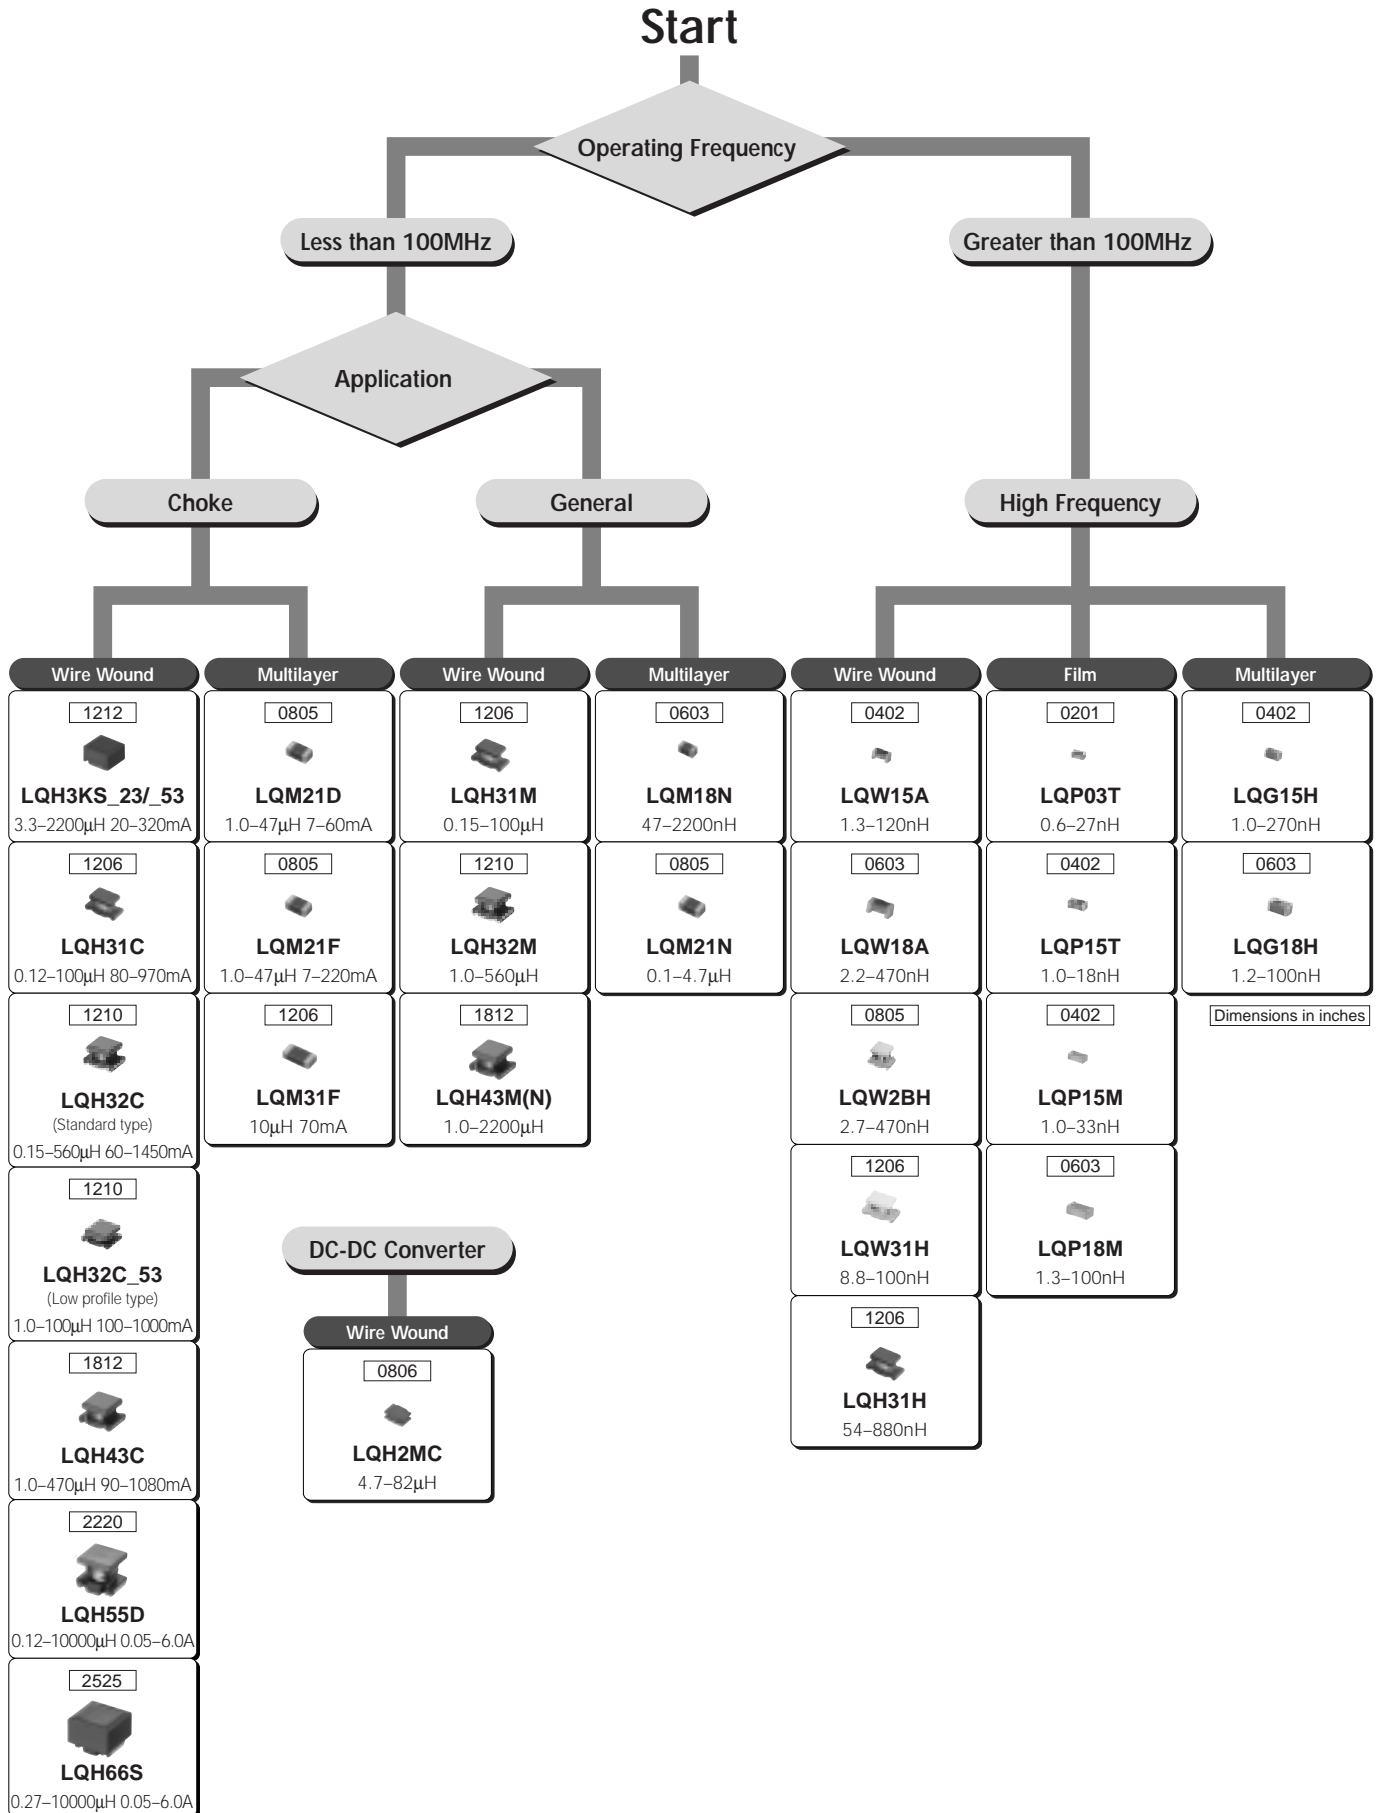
Start

Operating Frequency

Less than 100MHz

Greater than 100MHz

Application

Choke

General

High Frequency

Wire Wound

1212
LQH3KS_23/_53
3.3–2200μH 20–320mA

1206
LQH31C
0.12–100μH 80–970mA

1210
LQH32C
(Standard type)
0.15–560μH 60–1450mA

1210
LQH32C_53
(Low profile type)
1.0–100μH 100–1000mA

1812
LQH43C
1.0–470μH 90–1080mA

2220
LQH55D
0.12–10000μH 0.05–6.0A

2525
LQH66S
0.27–10000μH 0.05–6.0A

Multilayer

0805
LQM21D
1.0–47μH 7–60mA

0805
LQM21F
1.0–47μH 7–220mA

1206
LQM31F
10μH 70mA

Wire Wound

1206
LQH31M
0.15–100μH

1210
LQH32M
1.0–560μH

1812
LQH43M(N)
1.0–2200μH

Multilayer

0603
LQM18N
47–2200nH

0805
LQM21N
0.1–4.7μH

Wire Wound

0402
LQW15A
1.3–120nH

0603
LQW18A
2.2–470nH

0805
LQW2BH
2.7–470nH

1206
LQW31H
8.8–100nH

1206
LQH31H
54–880nH

Film

0201
LQP03T
0.6–27nH

0402
LQP15T
1.0–18nH

0402
LQP15M
1.0–33nH

0603
LQP18M
1.3–100nH

Multilayer

0402
LQG15H
1.0–270nH

0603
LQG18H
1.2–100nH

Dimensions in inches

DC-DC Converter

Wire Wound

0806
LQH2MC
4.7–82μH